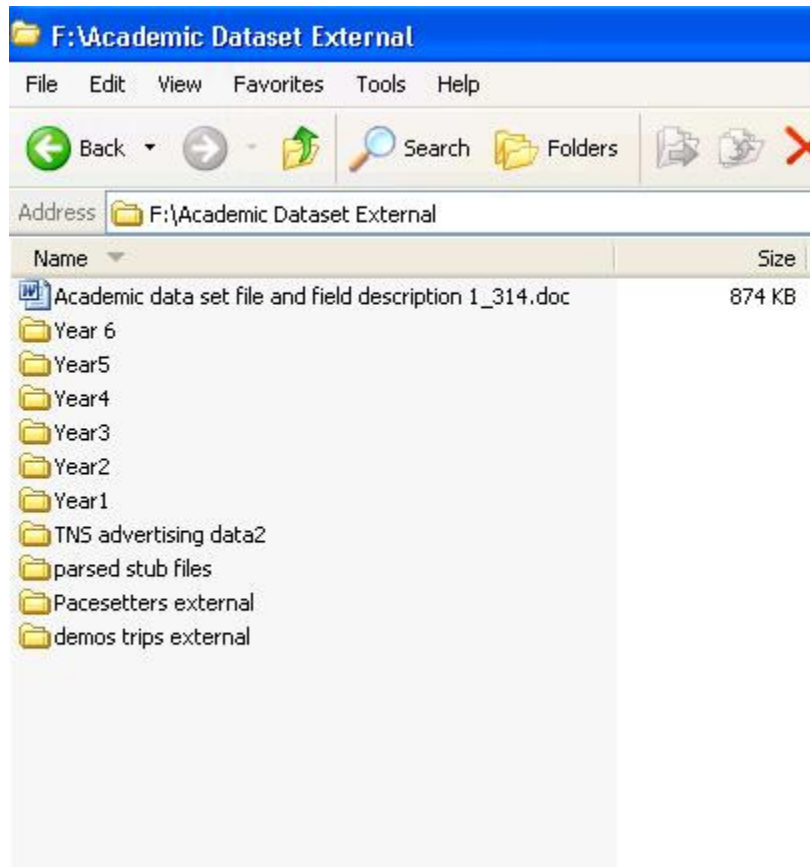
F:\Academic Dataset External

File Edit View Favorites Tools Help

Back Search Folders

Address F:\Academic Dataset External

| Name | Size |
|---|---|
| Academic data set file and field description 1_314.doc | 874 KB |
| Year 6 | |
| Year5 | |
| Year4 | |
| Year3 | |
| Year2 | |
| Year1 | |
| TNS advertising data2 | |
| parsed stub files | |
| Pacesetters external | |
| demos trips external | |